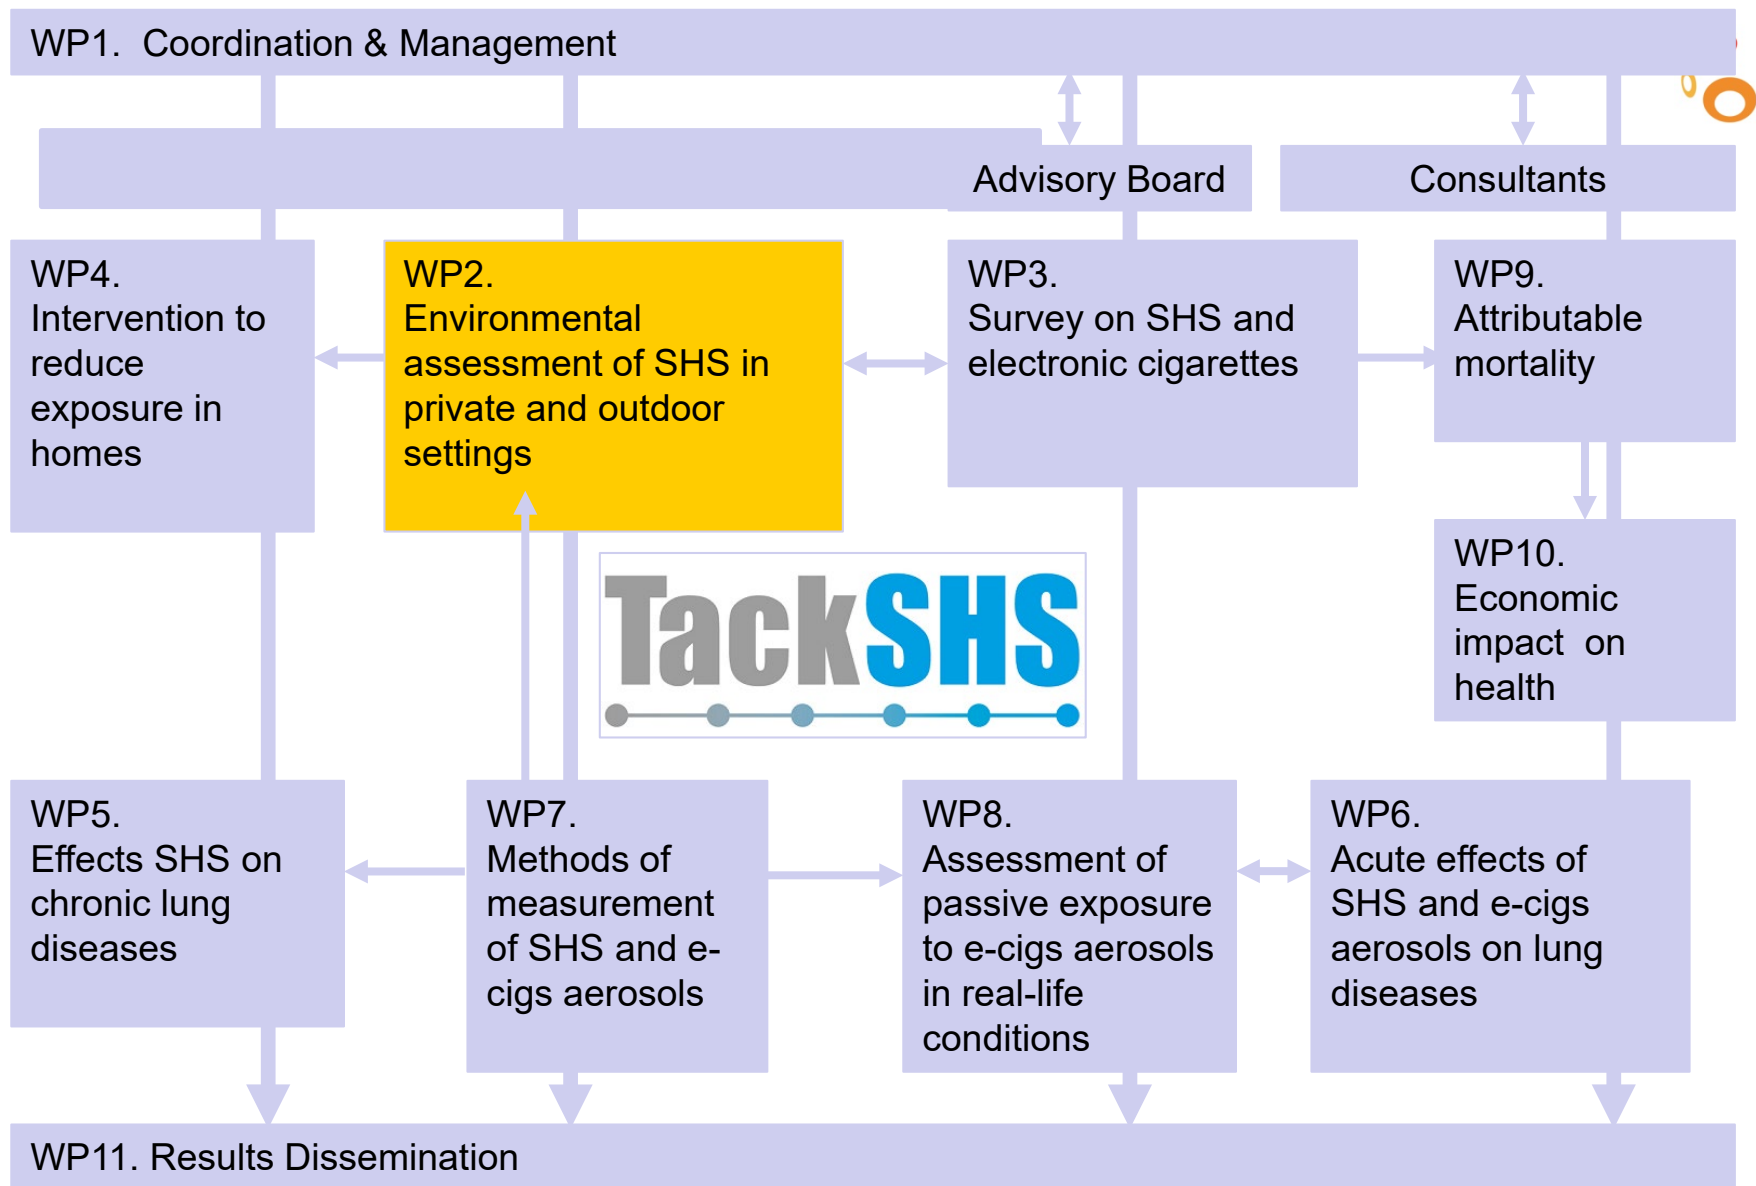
WP1. Coordination & Management

Advisory Board

Consultants

WP4. Intervention to reduce exposure in homes

WP2. Environmental assessment of SHS in private and outdoor settings

WP3. Survey on SHS and electronic cigarettes

WP9. Attributable mortality

TackSHS

WP10. Economic impact on health

WP5. Effects SHS on chronic lung diseases

WP7. Methods of measurement of SHS and e-cigs aerosols

WP8. Assessment of passive exposure to e-cigs aerosols in real-life conditions

WP6. Acute effects of SHS and e-cigs aerosols on lung diseases

WP11. Results Dissemination